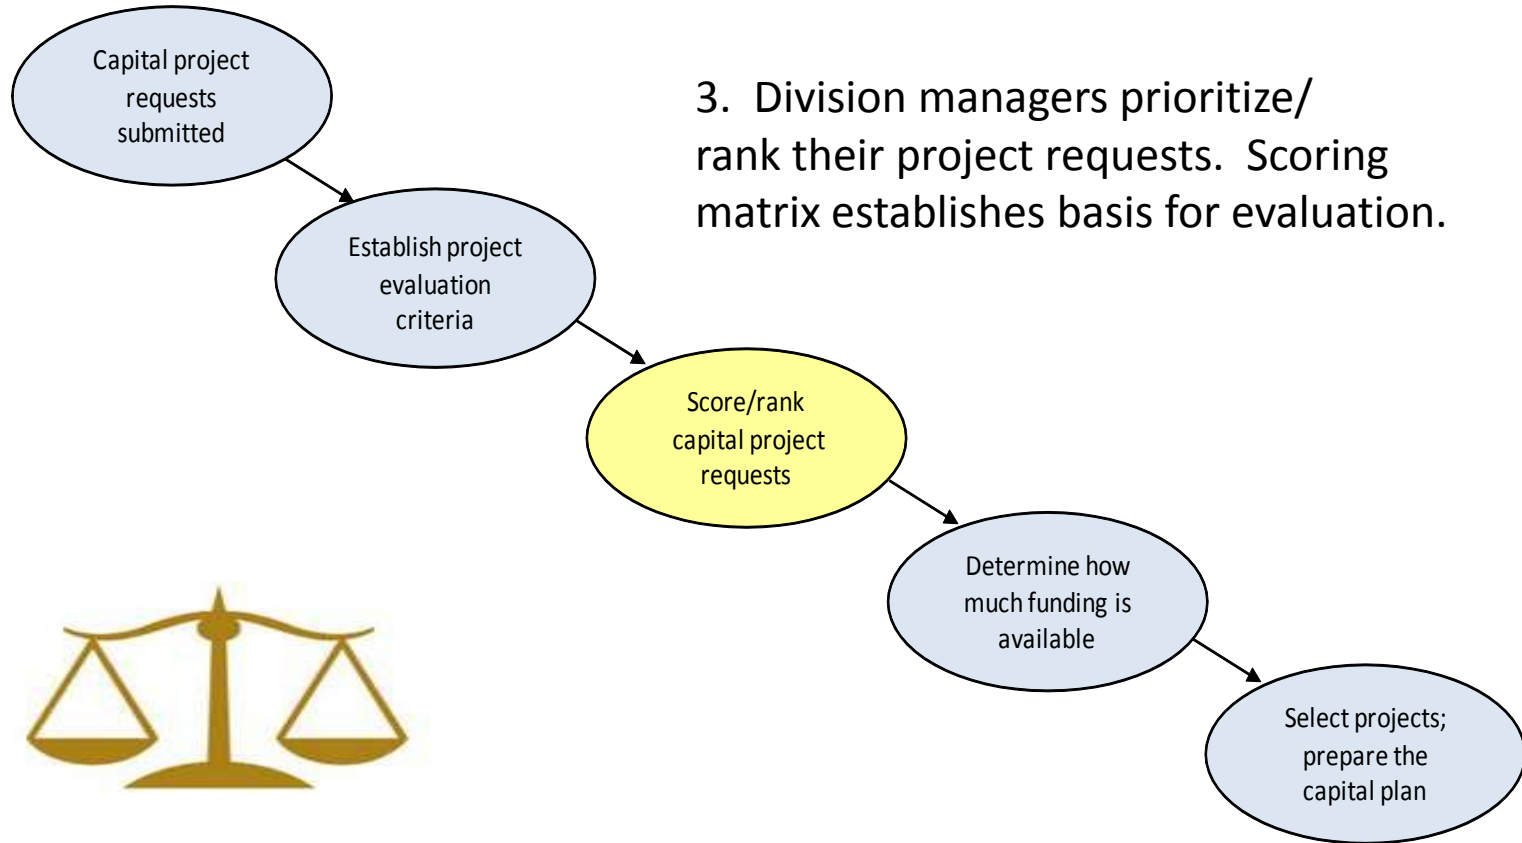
Capital project requests submitted

3. Division managers prioritize/ rank their project requests. Scoring matrix establishes basis for evaluation.

Establish project evaluation criteria

Score/rank capital project requests

Determine how much funding is available

Select projects; prepare the capital plan